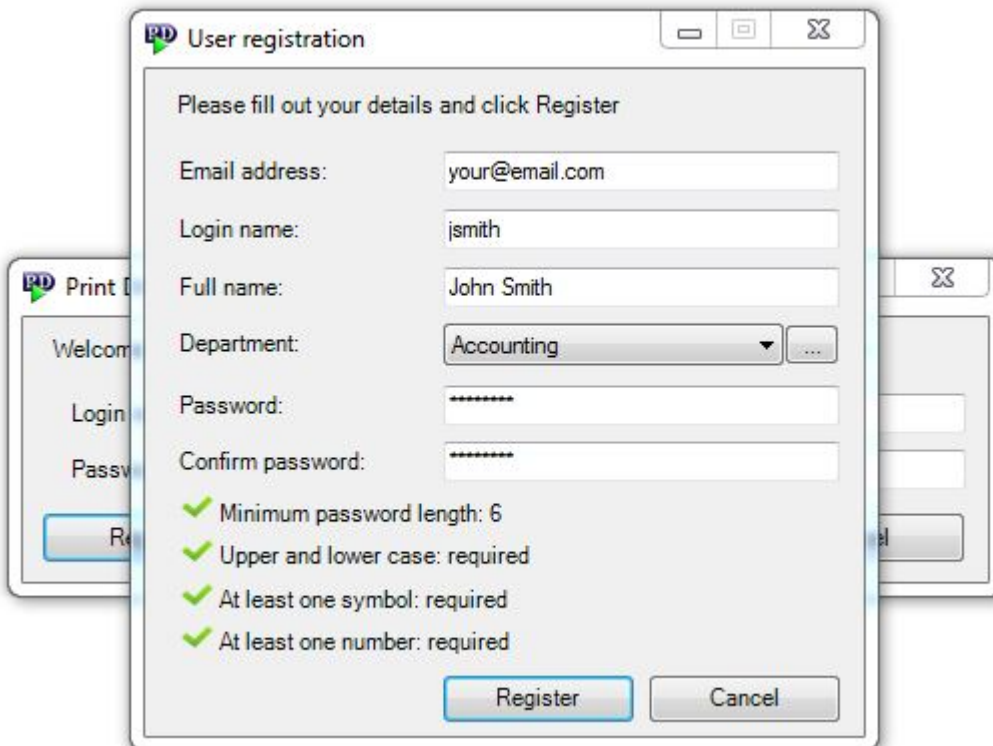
PD User registration

Please fill out your details and click Register

Email address: your@email.com

Login name: jsmith

Full name: John Smith

Department: Accounting ...

Password: *********

Confirm password: *********

Minimum password length: 6

Upper and lower case: required

At least one symbol: required

At least one number: required

Register Cancel

PD Print D

Welcom

Login

Passw

Re

el